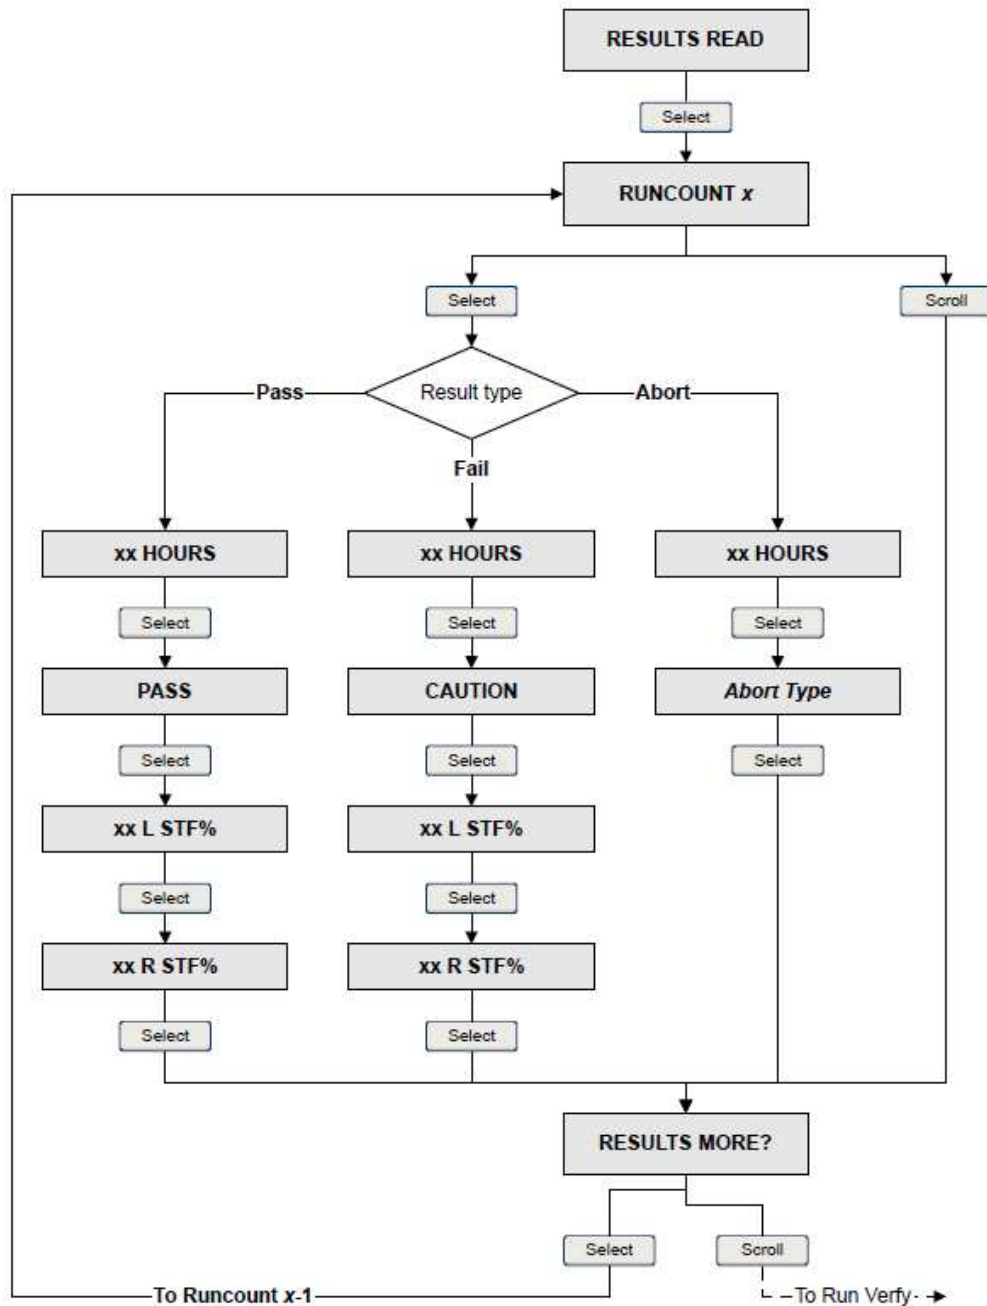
RESULTS READ

Select

RUNCOUNT *x*

Select

Scroll

Pass

Result type

Abort

Fail

xx HOURS

xx HOURS

xx HOURS

Select

Select

Select

PASS

CAUTION

*Abort Type*

Select

Select

Select

xx L STF%

xx L STF%

Select

Select

xx R STF%

xx R STF%

Select

Select

RESULTS MORE?

Select

Scroll

To Runcount *x*-1

To Run Verfy